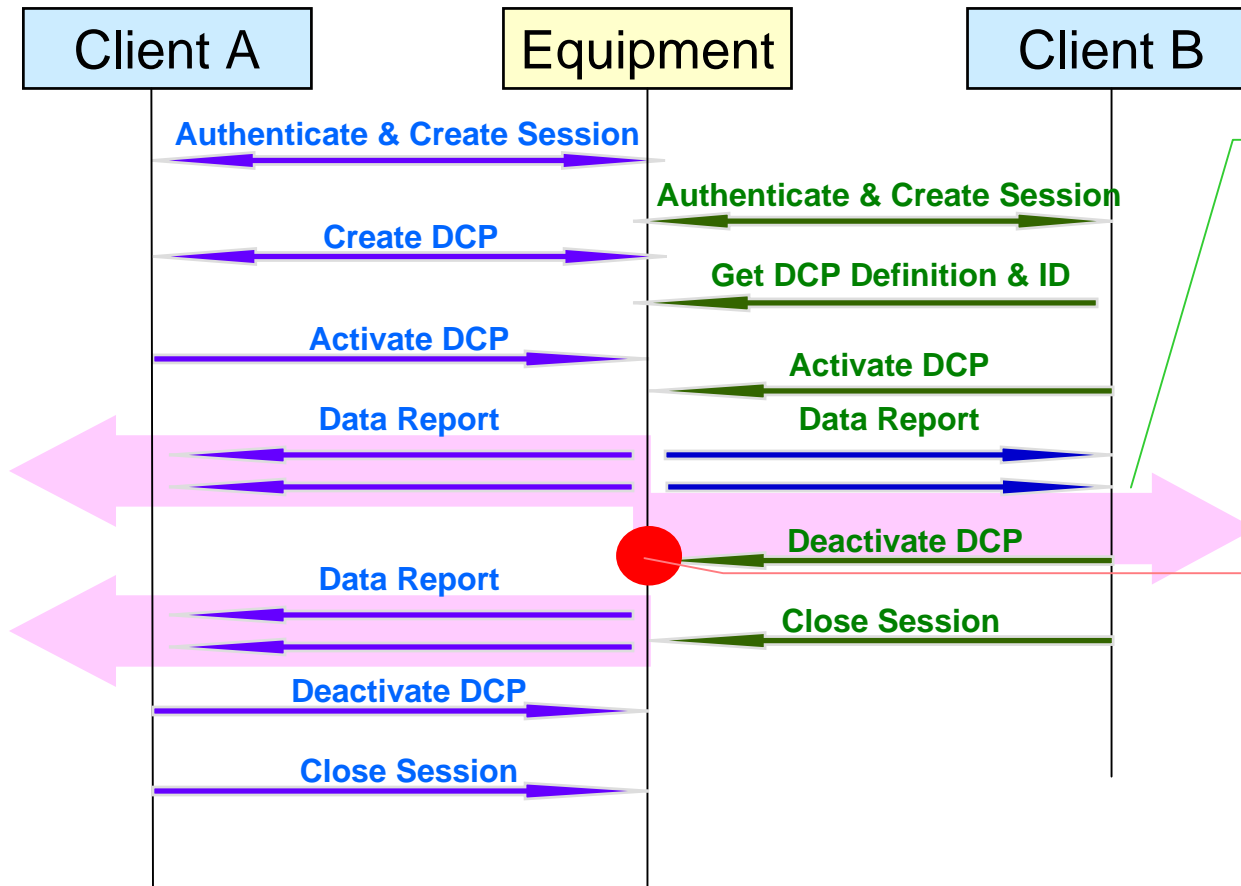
Client A

Equipment

Client B

Authenticate & Create Session

Authenticate & Create Session

Create DCP

Get DCP Definition & ID

Activate DCP

Activate DCP

Data Report

Data Report

Deactivate DCP

Data Report

Close Session

Deactivate DCP

Close Session